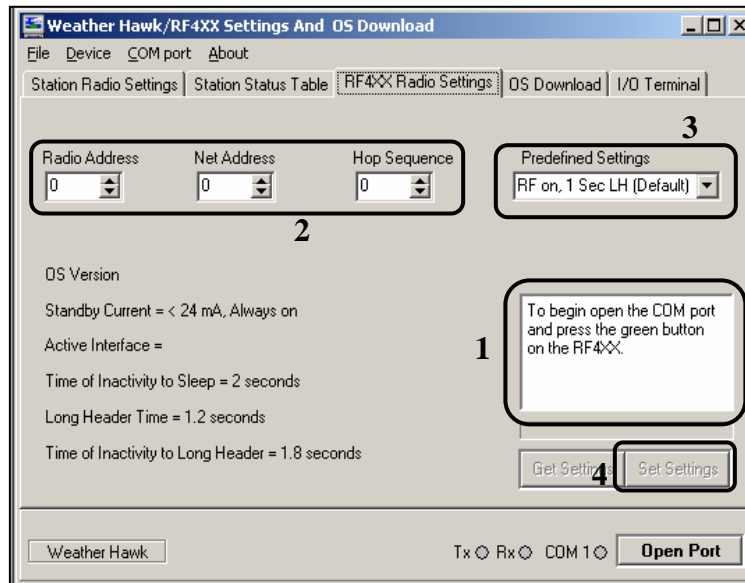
Weather Hawk/RF4XX Settings And OS Download

File Device COM port About

Station Radio Settings | Station Status Table | RF4XX Radio Settings | OS Download | I/O Terminal

3

Radio Address 0
Net Address 0
Hop Sequence 0

Predefined Settings
RF on, 1 Sec LH (Default)

2

OS Version

Standby Current = < 24 mA, Always on

Active Interface =

Time of Inactivity to Sleep = 2 seconds

Long Header Time = 1.2 seconds

Time of Inactivity to Long Header = 1.8 seconds

1

To begin open the COM port and press the green button on the RF4XX.

Get Settings 4 Set Settings

Weather Hawk

Tx Rx COM 1 Open Port